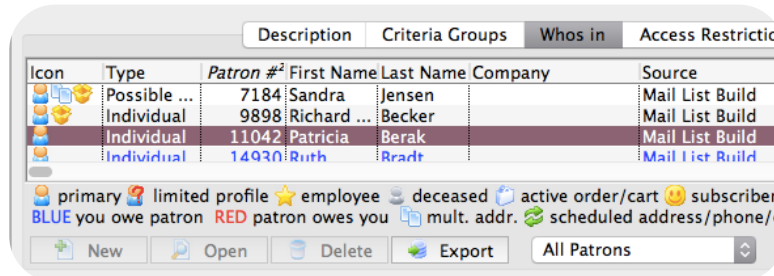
Description | Criteria Groups | Whos in | Access Restrictio

| Icon | Type | Patron #² | First Name | Last Name | Company | Source |
|---|---|---|---|---|---|---|
| | Possible ... | 7184 | Sandra | Jensen | | Mail List Build |
| | Individual | 9898 | Richard ... | Becker | | Mail List Build |
| | Individual | 11042 | Patricia | Berak | | Mail List Build |
| | Individual | 14930 | Ruth | Bradt | | Mail List Build |

primary limited profile employee deceased active order/cart subscriber
BLUE you owe patron RED patron owes you mult. addr. scheduled address/phone/

New | Open | Delete | Export | All Patrons